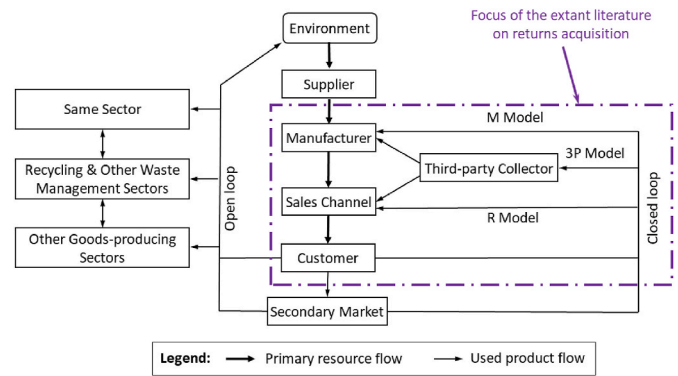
Focus of the extant literature on returns acquisition

Environment

Supplier

M Model

Same Sector

Manufacturer

3P Model

Third-party Collector

Recycling & Other Waste Management Sectors

Open loop

Sales Channel

Closed loop

R Model

Other Goods-producing Sectors

Customer

Secondary Market

Legend: Primary resource flow Used product flow